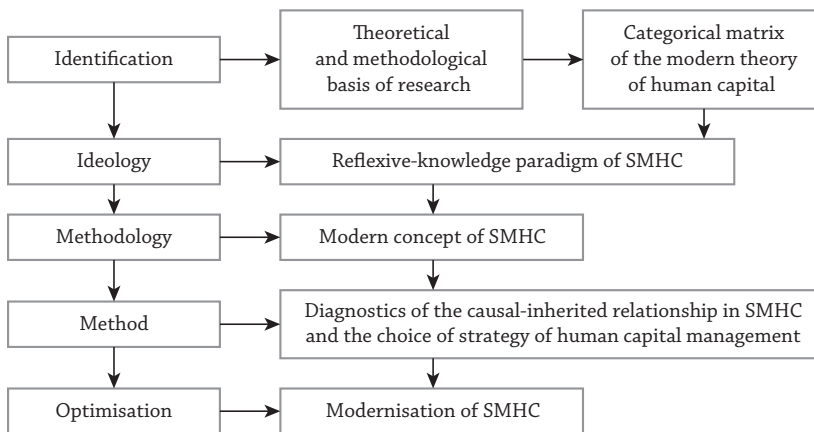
Identification

Theoretical and methodological basis of research

Categorical matrix of the modern theory of human capital

Ideology

Reflexive-knowledge paradigm of SMHC

Methodology

Modern concept of SMHC

Method

Diagnostics of the causal-inherited relationship in SMHC and the choice of strategy of human capital management

Optimisation

Modernisation of SMHC